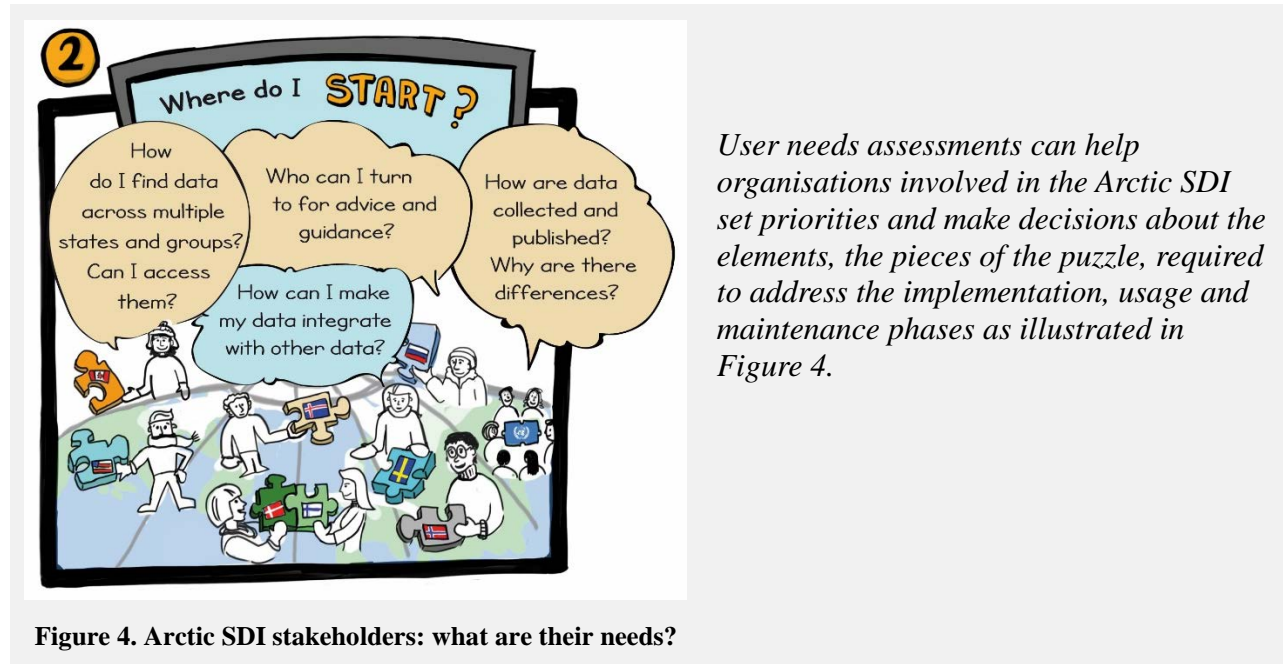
2

Where do I START?

How do I find data across multiple states and groups? Can I access them?

Who can I turn to for advice and guidance?

How are data collected and published? Why are there differences?

How can I make my data integrate with other data?

User needs assessments can help organisations involved in the Arctic SDI set priorities and make decisions about the elements, the pieces of the puzzle, required to address the implementation, usage and maintenance phases as illustrated in Figure 4.

Figure 4. Arctic SDI stakeholders: what are their needs?